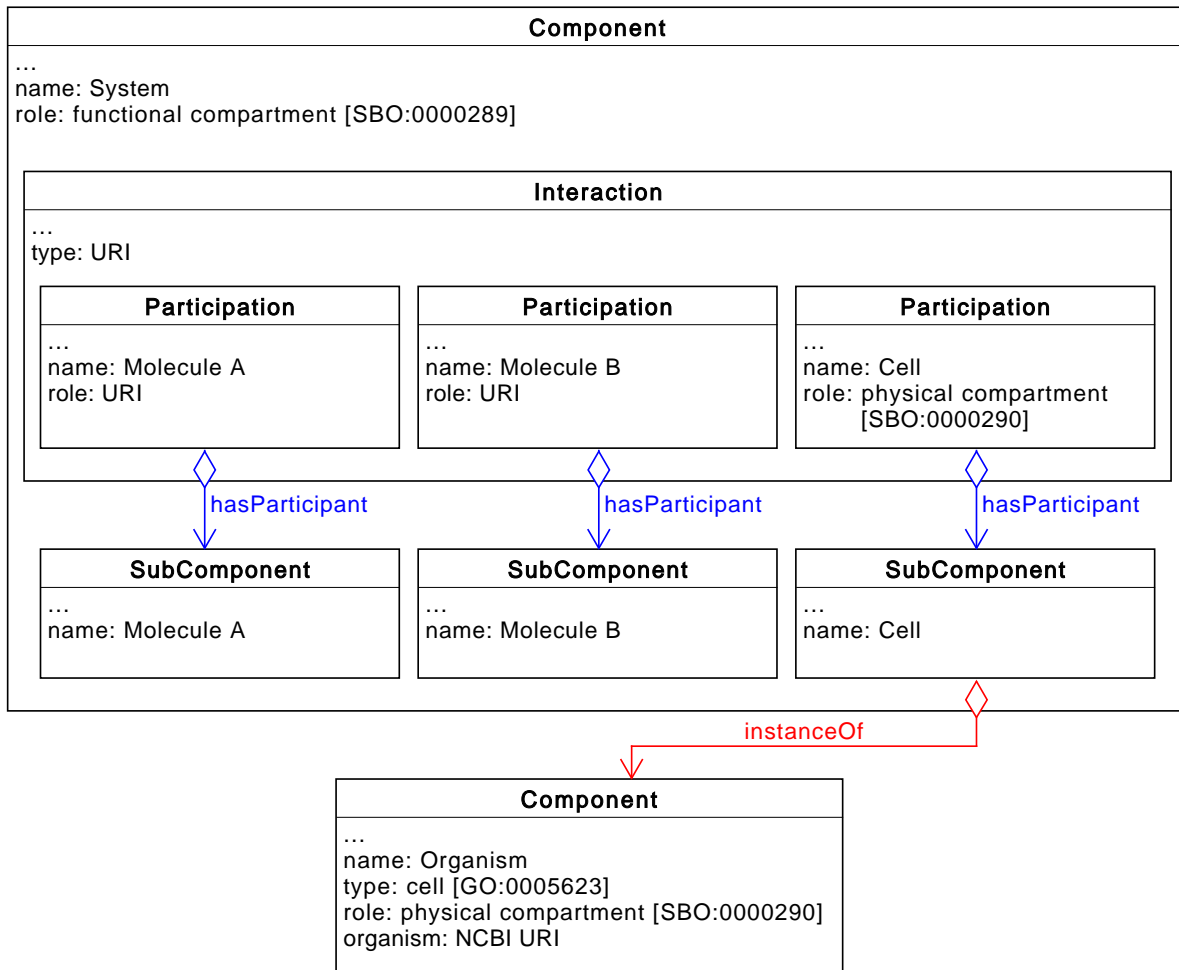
Component
…
name: System
role: functional compartment [SBO:0000289]

Interaction
…
type: URI

Participation
…
name: Molecule A
role: URI

Participation
…
name: Molecule B
role: URI

Participation
…
name: Cell
role: physical compartment [SBO:0000290]

hasParticipant

hasParticipant

hasParticipant

SubComponent
…
name: Molecule A

SubComponent
…
name: Molecule B

SubComponent
…
name: Cell

instanceOf

Component
…
name: Organism
type: cell [GO:0005623]
role: physical compartment [SBO:0000290]
organism: NCBI URI